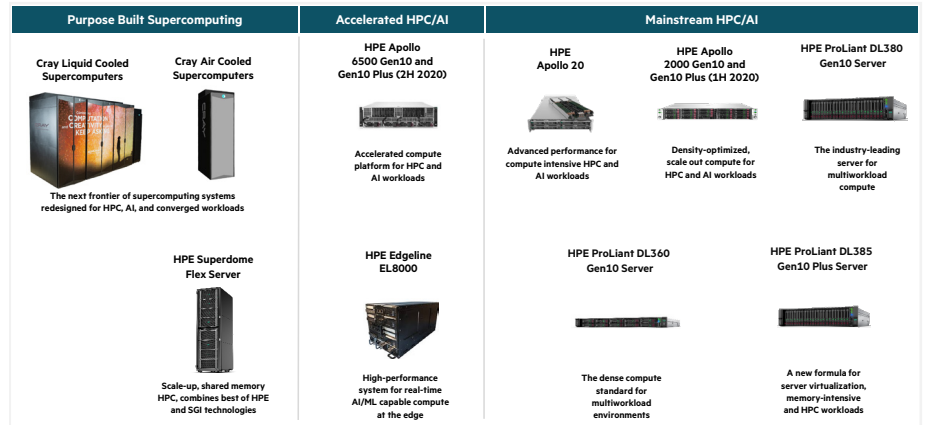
| Purpose Built Supercomputing | Accelerated HPC/AI | Mainstream HPC/AI |
|---|---|---|

Cray Liquid Cooled Supercomputers

Cray Air Cooled Supercomputers

COMPUTATION CREATIVITY KEEP ASKING

The next frontier of supercomputing systems redesigned for HPC, AI, and converged workloads

HPE Superdome Flex Server

Scale-up, shared memory HPC, combines best of HPE and SGI technologies

HPE Apollo 6500 Gen10 and Gen10 Plus (2H 2020)

Accelerated compute platform for HPC and AI workloads

HPE Edgeline EL8000

High-performance system for real-time AI/ML capable compute at the edge

HPE Apollo 20

Advanced performance for compute intensive HPC and AI workloads

HPE Apollo 2000 Gen10 and Gen10 Plus (1H 2020)

Density-optimized, scale out compute for HPC and AI workloads

HPE ProLiant DL380 Gen10 Server

The industry-leading server for multiworkload compute

HPE ProLiant DL360 Gen10 Server

The dense compute standard for multiworkload environments

HPE ProLiant DL385 Gen10 Plus Server

A new formula for server virtualization, memory-intensive and HPC workloads